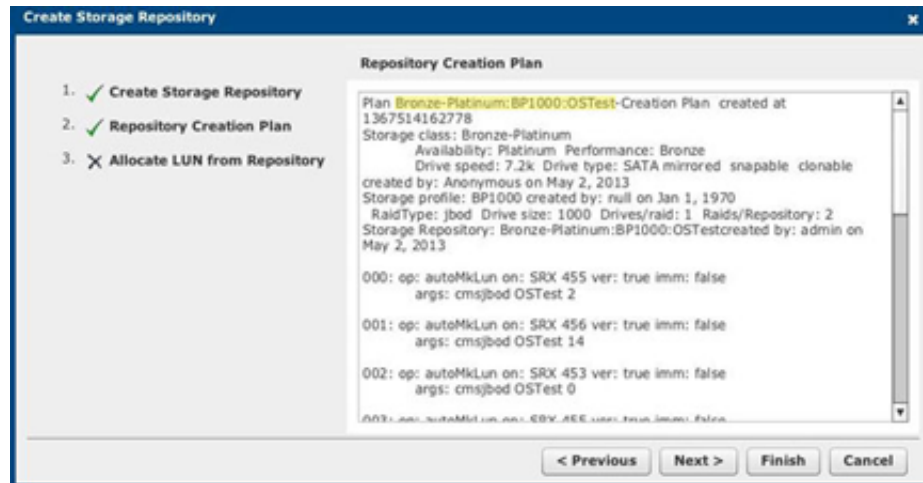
Create Storage Repository

×

1. ✓ Create Storage Repository
2. ✓ Repository Creation Plan
3. ✗ Allocate LUN from Repository

Repository Creation Plan

Plan Bronze-Platinum:BP1000:OSTest-Creation Plan created at 1367514162778
Storage class: Bronze-Platinum
Availability: Platinum Performance: Bronze
Drive speed: 7.2k Drive type: SATA mirrored snapable clonable
created by: Anonymous on May 2, 2013
Storage profile: BP1000 created by: null on Jan 1, 1970
RaidType: jbod Drive size: 1000 Drives/raid: 1 Raids/Repository: 2
Storage Repository: Bronze-Platinum:BP1000:OSTestcreated by: admin on May 2, 2013

000: op: autoMkLun on: SRX 455 ver: true imm: false
args: cmsjbod OSTest 2

001: op: autoMkLun on: SRX 456 ver: true imm: false
args: cmsjbod OSTest 14

002: op: autoMkLun on: SRX 453 ver: true imm: false
args: cmsjbod OSTest 0

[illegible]

< Previous Next > Finish Cancel